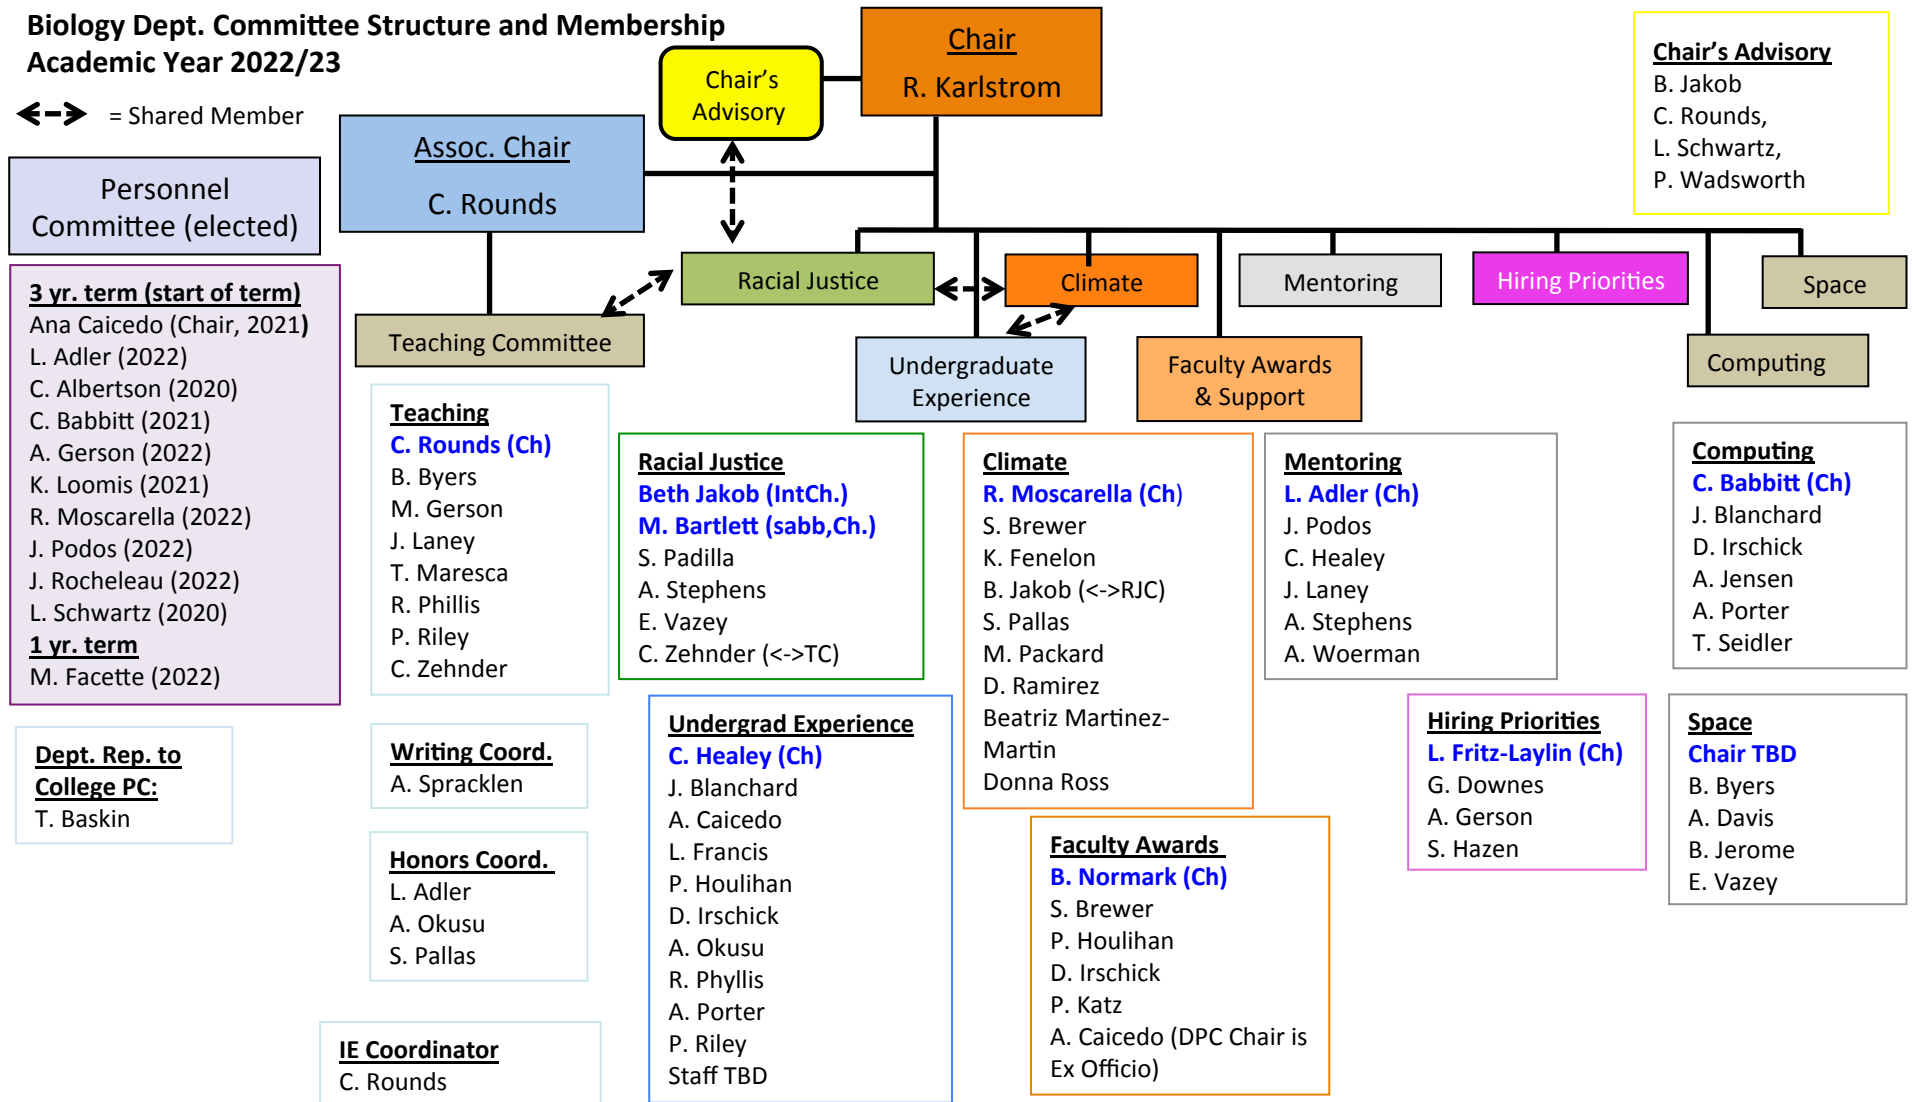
Biology Dept. Committee Structure and Membership
Academic Year 2022/23

= Shared Member

Chair's Advisory

Chair
R. Karlstrom

Chair's Advisory
B. Jakob
C. Rounds,
L. Schwartz,
P. Wadsworth

Assoc. Chair
C. Rounds

Personnel Committee (elected)

Racial Justice

Climate

Mentoring

Hiring Priorities

Space

Teaching Committee

Undergraduate Experience

Faculty Awards & Support

Computing

3 yr. term (start of term)
Ana Caicedo (Chair, 2021)
L. Adler (2022)
C. Albertson (2020)
C. Babbitt (2021)
A. Gerson (2022)
K. Loomis (2021)
R. Moscarella (2022)
J. Podos (2022)
J. Rocheleau (2022)
L. Schwartz (2020)
1 yr. term
M. Facette (2022)

Teaching
C. Rounds (Ch)
B. Byers
M. Gerson
J. Laney
T. Maresca
R. Phillis
P. Riley
C. Zehnder

Racial Justice
Beth Jakob (IntCh.)
M. Bartlett (sabb,Ch.)
S. Padilla
A. Stephens
E. Vazey
C. Zehnder (<->TC)

Climate
R. Moscarella (Ch)
S. Brewer
K. Fenelon
B. Jakob (<->RJC)
S. Pallas
M. Packard
D. Ramirez
Beatriz Martinez-Martin
Donna Ross

Mentoring
L. Adler (Ch)
J. Podos
C. Healey
J. Laney
A. Stephens
A. Woerman

Computing
C. Babbitt (Ch)
J. Blanchard
D. Irschick
A. Jensen
A. Porter
T. Seidler

Dept. Rep. to College PC:
T. Baskin

Writing Coord.
A. Spracklen

Honors Coord.
L. Adler
A. Okusu
S. Pallas

IE Coordinator
C. Rounds

Undergrad Experience
C. Healey (Ch)
J. Blanchard
A. Caicedo
L. Francis
P. Houlihan
D. Irschick
A. Okusu
R. Phyllis
A. Porter
P. Riley
Staff TBD

Faculty Awards
B. Normark (Ch)
S. Brewer
P. Houlihan
D. Irschick
P. Katz
A. Caicedo (DPC Chair is Ex Officio)

Hiring Priorities
L. Fritz-Laylin (Ch)
G. Downes
A. Gerson
S. Hazen

Space
Chair TBD
B. Byers
A. Davis
B. Jerome
E. Vazey